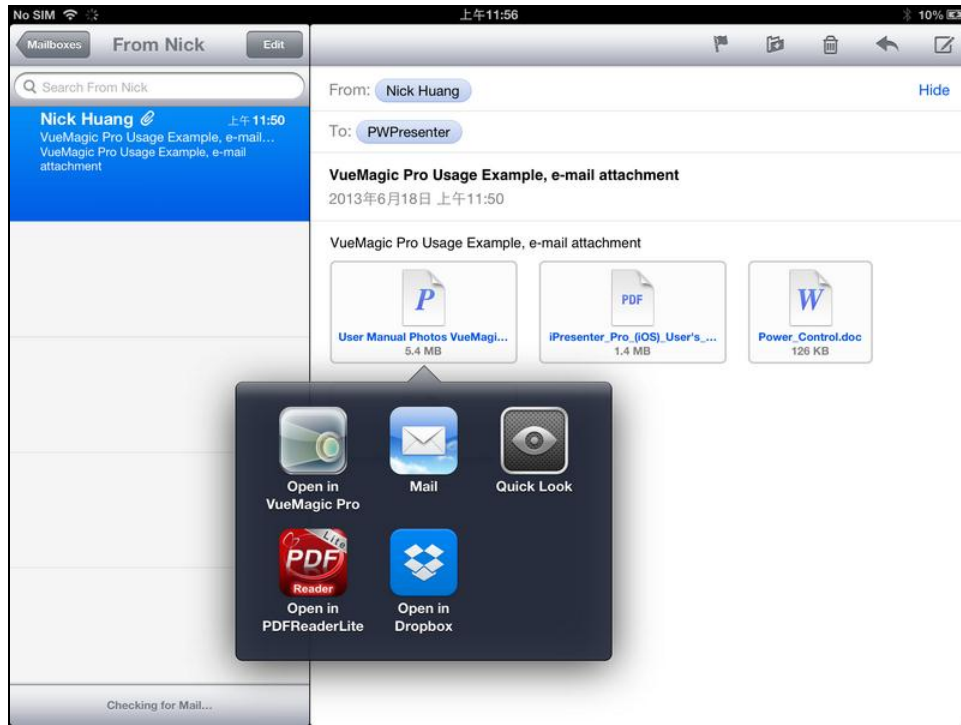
No SIM
上午11:56
10%

Mailboxes
From Nick
Edit

Search From Nick

Nick Huang
上午11:50
VueMagic Pro Usage Example, e-mail...
VueMagic Pro Usage Example, e-mail attachment

Checking for Mail...

From: Nick Huang
Hide
To: PWPresenter

VueMagic Pro Usage Example, e-mail attachment
2013年6月18日 上午11:50

VueMagic Pro Usage Example, e-mail attachment

P
User Manual Photos VueMagi...
5.4 MB

PDF
iPresenter_Pro_(iOS)_User's_...
1.4 MB

W
Power_Control.doc
126 KB

Open in VueMagic Pro
Mail
Quick Look
PDF Lite Reader
Open in PDFReaderLite
Open in Dropbox